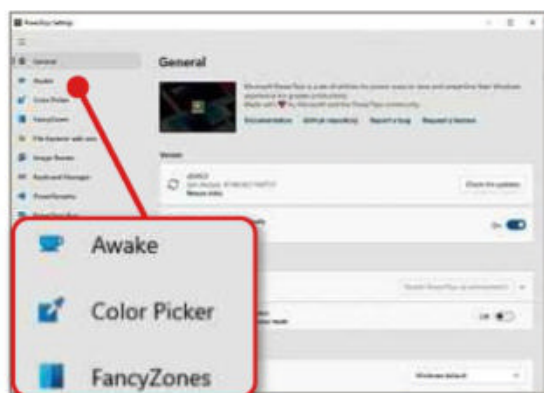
PowerToys Settings

General

Awake

Color Picker

FancyZones

File Explorer add-ons

Image Resizer

Keyboard Manager

PowerRename

Microsoft PowerToys is a set of utilities for power users to tune and streamline their Windows experience for greater productivity.
Made with ♥ by Microsoft and the PowerToys community.

Documentation

GitHub repository

Report a bug

Request a feature

Version

Check for updates

On

Off

Windows default

Awake

Color Picker

FancyZones